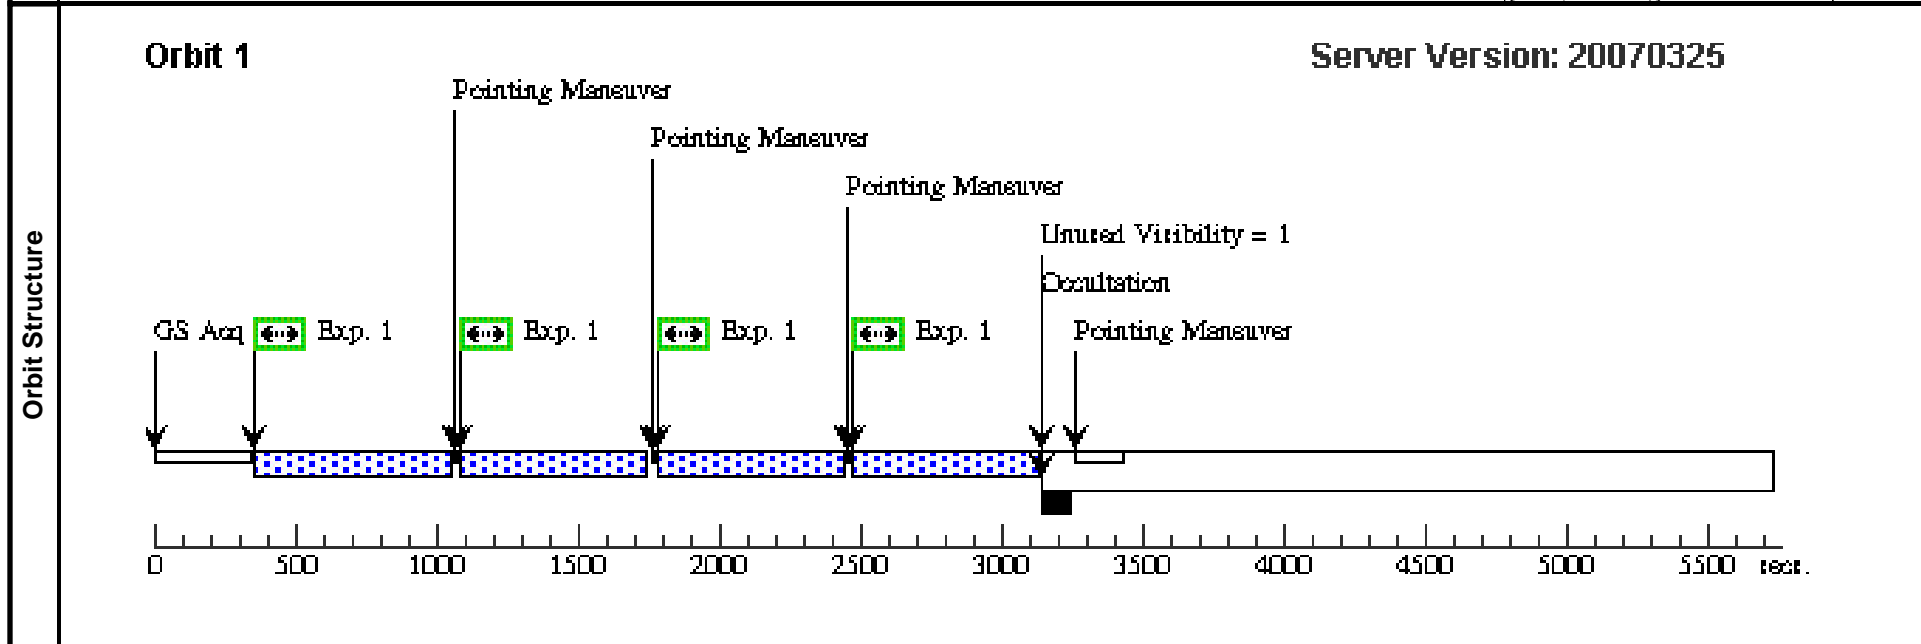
Orbit Structure

Orbit 1

Server Version: 20070325

Pointing Maneuver

Pointing Maneuver

Pointing Maneuver

Unused Visibility = 1

Occultation

GS Acq

Exp. 1

Exp. 1

Exp. 1

Exp. 1

Pointing Maneuver

0 500 1000 1500 2000 2500 3000 3500 4000 4500 5000 5500 secs.